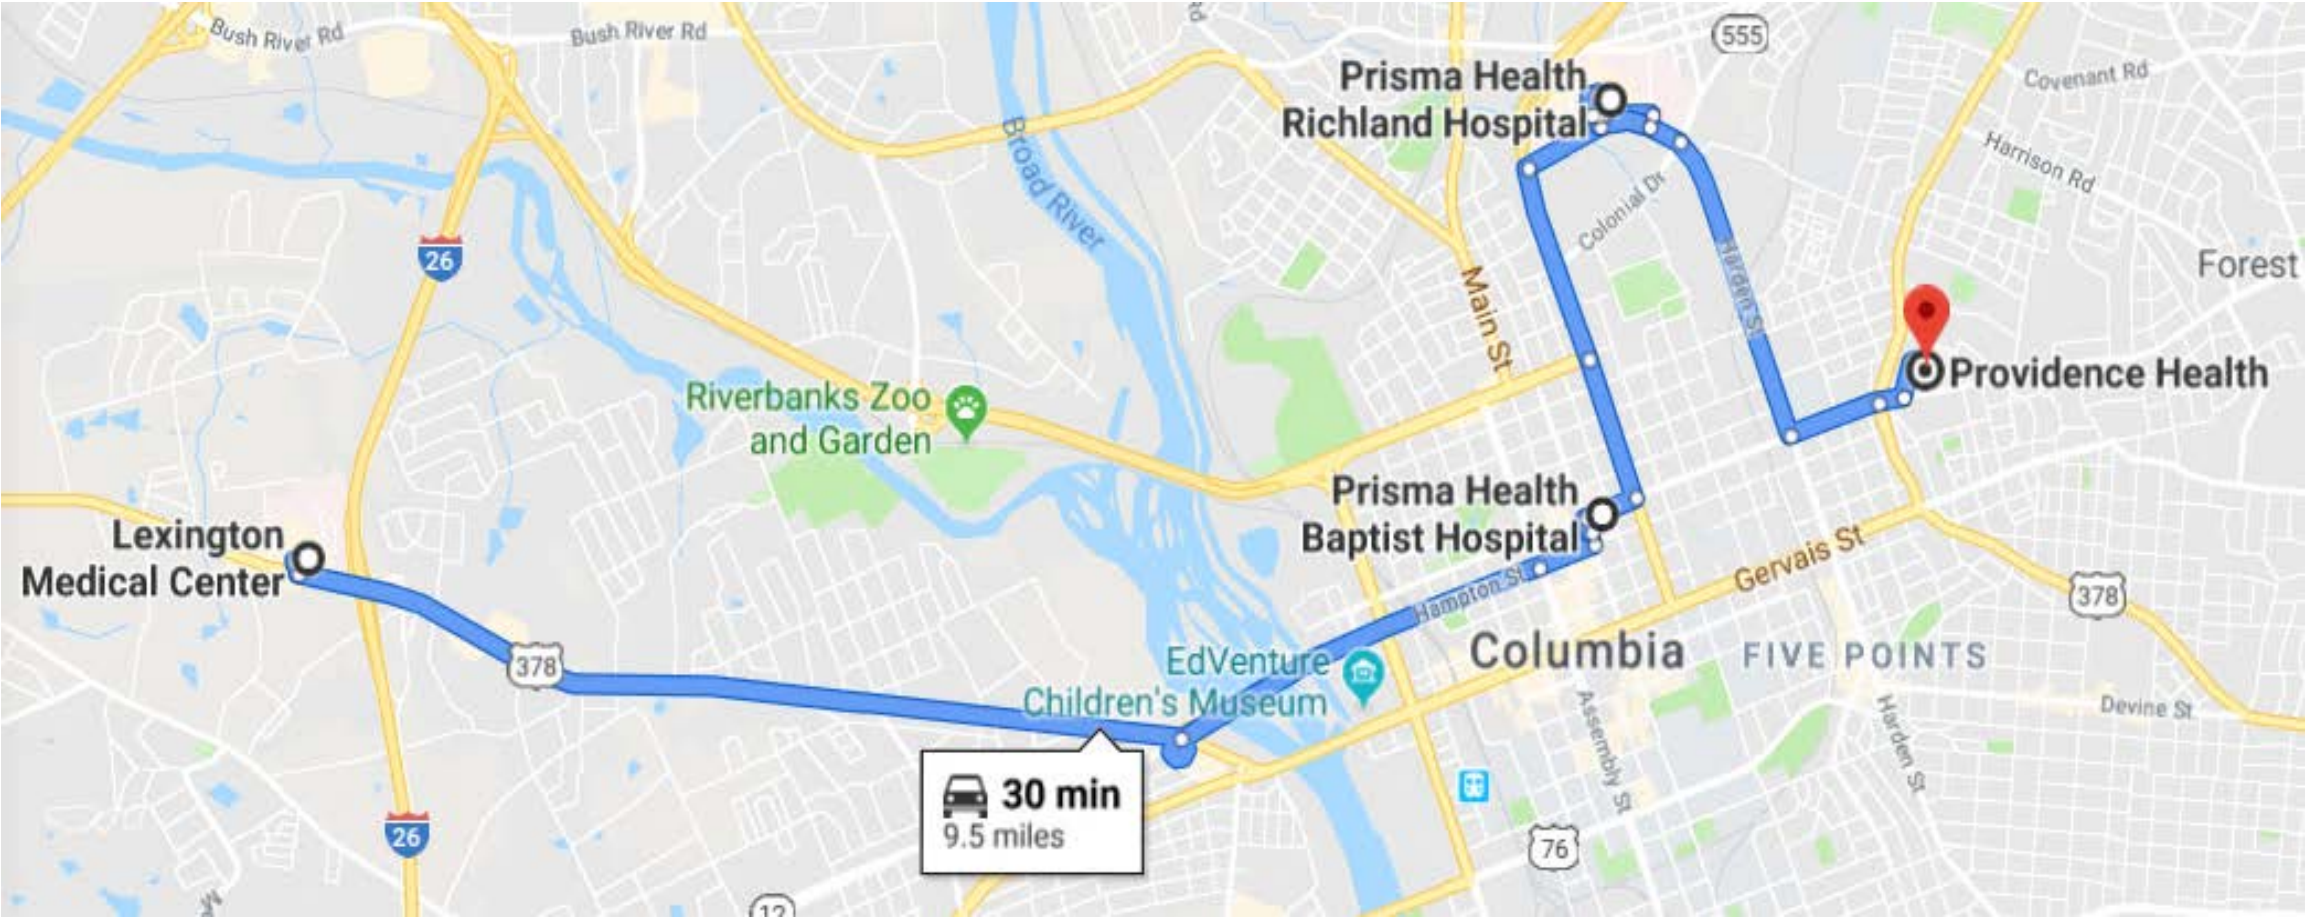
Bush River Rd
Bush River Rd
555
Prisma Health Richland Hospital
Covenant Rd
Harrison Rd
Broad River
Colonial Dr
Harden St
26
Main St
Forest
Providence Health
Riverbanks Zoo and Garden
Prisma Health Baptist Hospital
Lexington Medical Center
Gervais St
Hampton St
378
378
Columbia
FIVE POINTS
EdVenture Children's Museum
Devine St
Assembly St
Harden St
30 min
9.5 miles
26
76
12